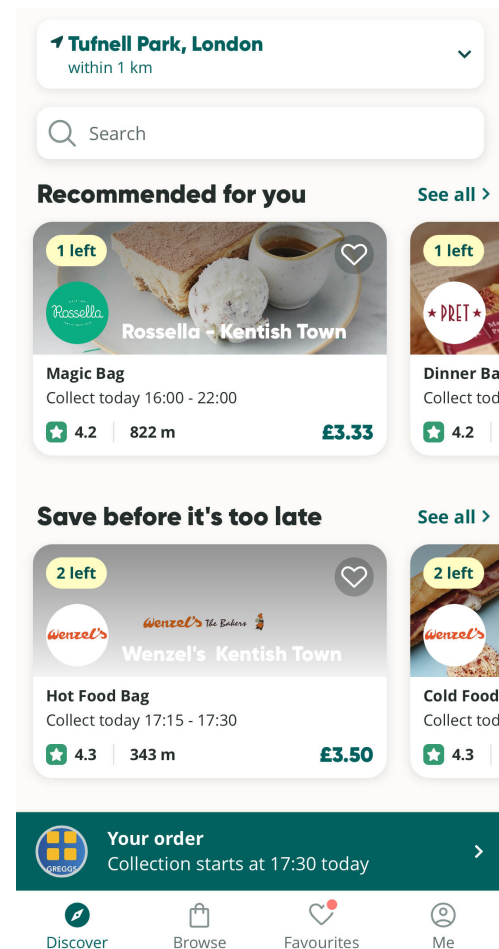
Tufnell Park, London
within 1 km

Search

Recommended for you
See all >

1 left
Rossella
Rossella - Kentish Town
Magic Bag
Collect today 16:00 - 22:00
4.2
822 m
£3.33

1 left
PRET
Dinner Ba
Collect tod
4.2

Save before it's too late
See all >

2 left
Wenzel's
Wenzel's The Bakers
Wenzel's Kentish Town
Hot Food Bag
Collect today 17:15 - 17:30
4.3
343 m
£3.50

2 left
Wenzel's
Cold Food
Collect tod
4.3

GREGGS
Your order
Collection starts at 17:30 today

Discover
Browse
Favourites
Me